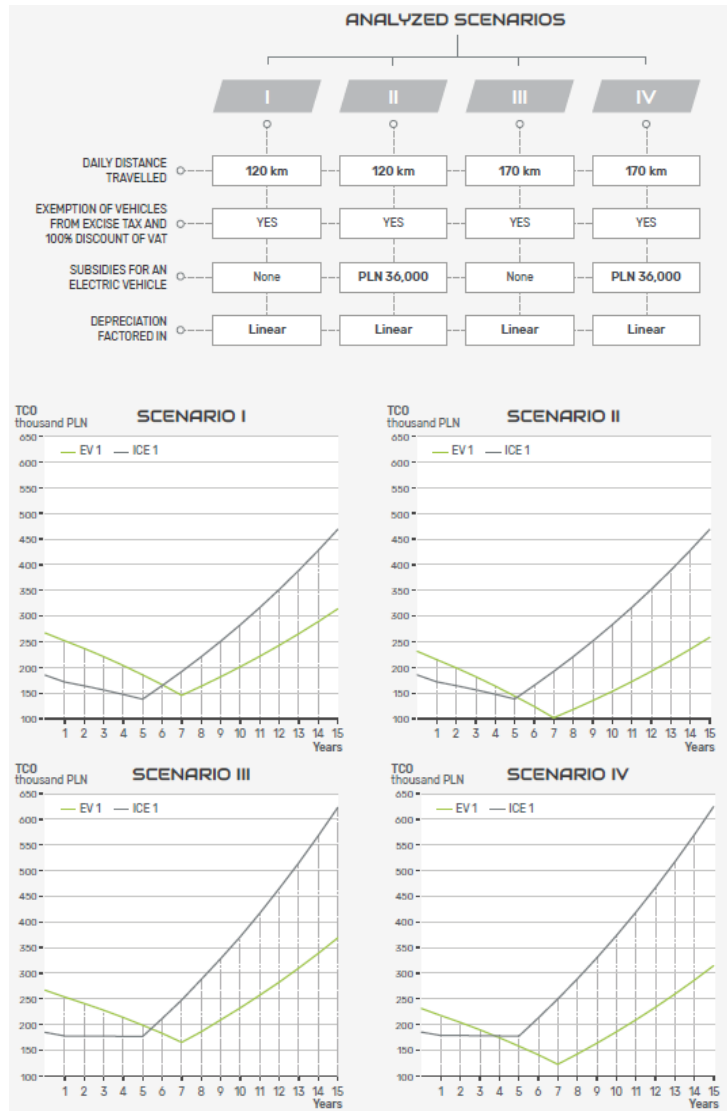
ANALYZED SCENARIOS

| | I | II | III | IV |
|---|---|---|---|---|
| DAILY DISTANCE TRAVELLED | 120 km | 120 km | 170 km | 170 km |
| EXEMPTION OF VEHICLES FROM EXCISE TAX AND 100% DISCOUNT OF VAT | YES | YES | YES | YES |
| SUBSIDIES FOR AN ELECTRIC VEHICLE | None | PLN 36,000 | None | PLN 36,000 |
| DEPRECIATION FACTORED IN | Linear | Linear | Linear | Linear |

TCO thousand PLN
SCENARIO I
EV 1 ICE 1
650 600 550 500 450 400 350 300 250 200 150 100
1 2 3 4 5 6 7 8 9 10 11 12 13 14 15 Years

TCO thousand PLN
SCENARIO II
EV 1 ICE 1
650 600 550 500 450 400 350 300 250 200 150 100
1 2 3 4 5 6 7 8 9 10 11 12 13 14 15 Years

TCO thousand PLN
SCENARIO III
EV 1 ICE 1
650 600 550 500 450 400 350 300 250 200 150 100
1 2 3 4 5 6 7 8 9 10 11 12 13 14 15 Years

TCO thousand PLN
SCENARIO IV
EV 1 ICE 1
650 600 550 500 450 400 350 300 250 200 150 100
1 2 3 4 5 6 7 8 9 10 11 12 13 14 15 Years